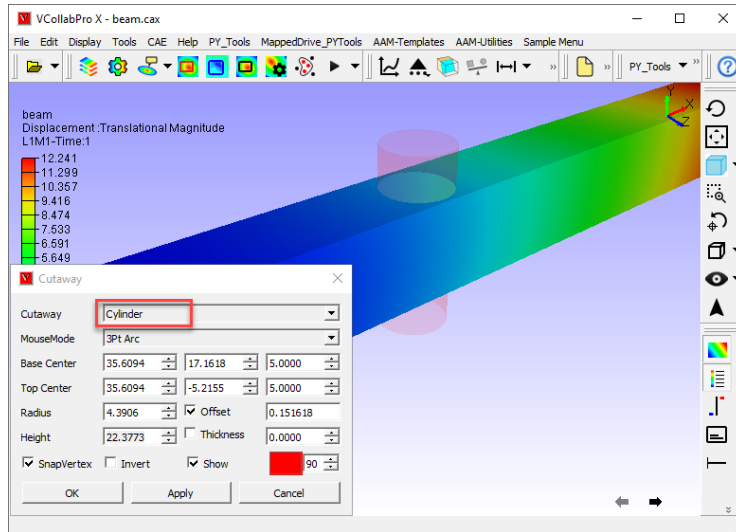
VCollabPro X - beam.cax

File Edit Display Tools CAE Help PY_Tools MappedDrive_PYTools AAM-Templates AAM-Utilities Sample Menu

PY_Tools

beam
Displacement :Translational Magnitude
L1M1-Time:1

12.241
11.299
10.357
9.416
8.474
7.533
6.591
5.649

Y
X
Z

Cutaway

Cutaway Cylinder
MouseMode 3Pt Arc
Base Center 35.6094 17.1618 5.0000
Top Center 35.6094 -5.2155 5.0000
Radius 4.3906 Offset 0.151618
Height 22.3773 Thickness 0.0000
SnapVertex Invert Show 90

OK Apply Cancel